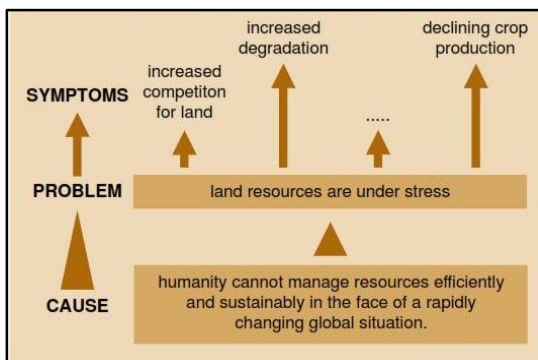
SYMPTOMS

increased competiton for land

increased degradation

.....

declining crop production

PROBLEM

land resources are under stress

CAUSE

humanity cannot manage resources efficiently and sustainably in the face of a rapidly changing global situation.